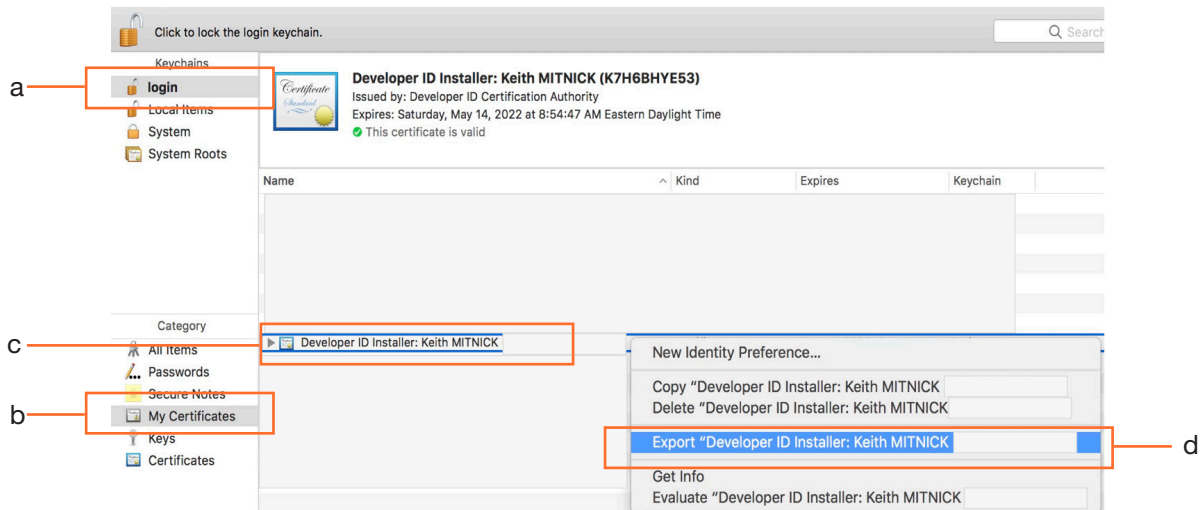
Click to lock the login keychain.

Search

Keychains

a

login

Local Items

System

System Roots

Certificate Standard

Developer ID Installer: Keith MITNICK (K7H6BHYE53)

Issued by: Developer ID Certification Authority

Expires: Saturday, May 14, 2022 at 8:54:47 AM Eastern Daylight Time

This certificate is valid

| Name | Kind | Expires | Keychain |
|---|---|---|---|

Category

c

Developer ID Installer: Keith MITNICK

All Items

Passwords

Secure Notes

b

My Certificates

Keys

Certificates

New Identity Preference...

Copy "Developer ID Installer: Keith MITNICK

Delete "Developer ID Installer: Keith MITNICK

Export "Developer ID Installer: Keith MITNICK

d

Get Info

Evaluate "Developer ID Installer: Keith MITNICK